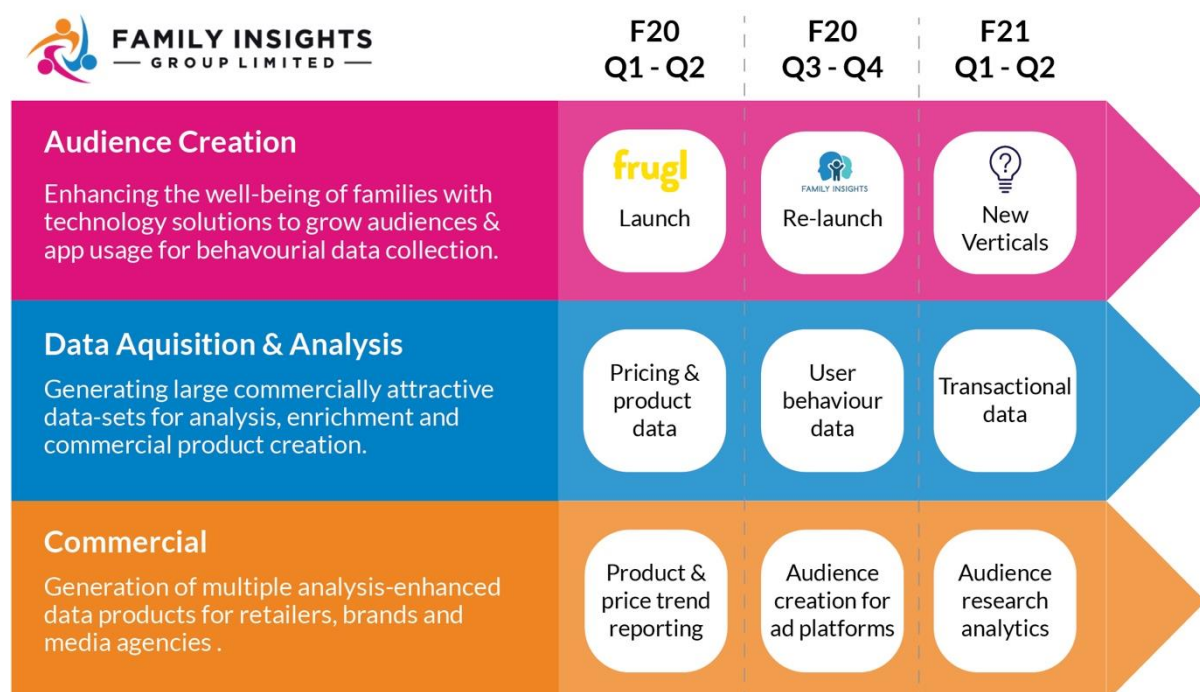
FAMILY INSIGHTS
GROUP LIMITED

| | F20 Q1 - Q2 | F20 Q3 - Q4 | F21 Q1 - Q2 |
|---|---|---|---|
| **Audience Creation** Enhancing the well-being of families with technology solutions to grow audiences & app usage for behavourial data collection. | frugl Launch | FAMILY INSIGHTS Re-launch | New Verticals |
| **Data Aquisition & Analysis** Generating large commercially attractive data-sets for analysis, enrichment and commercial product creation. | Pricing & product data | User behaviour data | Transactional data |
| **Commercial** Generation of multiple analysis-enhanced data products for retailers, brands and media agencies . | Product & price trend reporting | Audience creation for ad platforms | Audience research analytics |